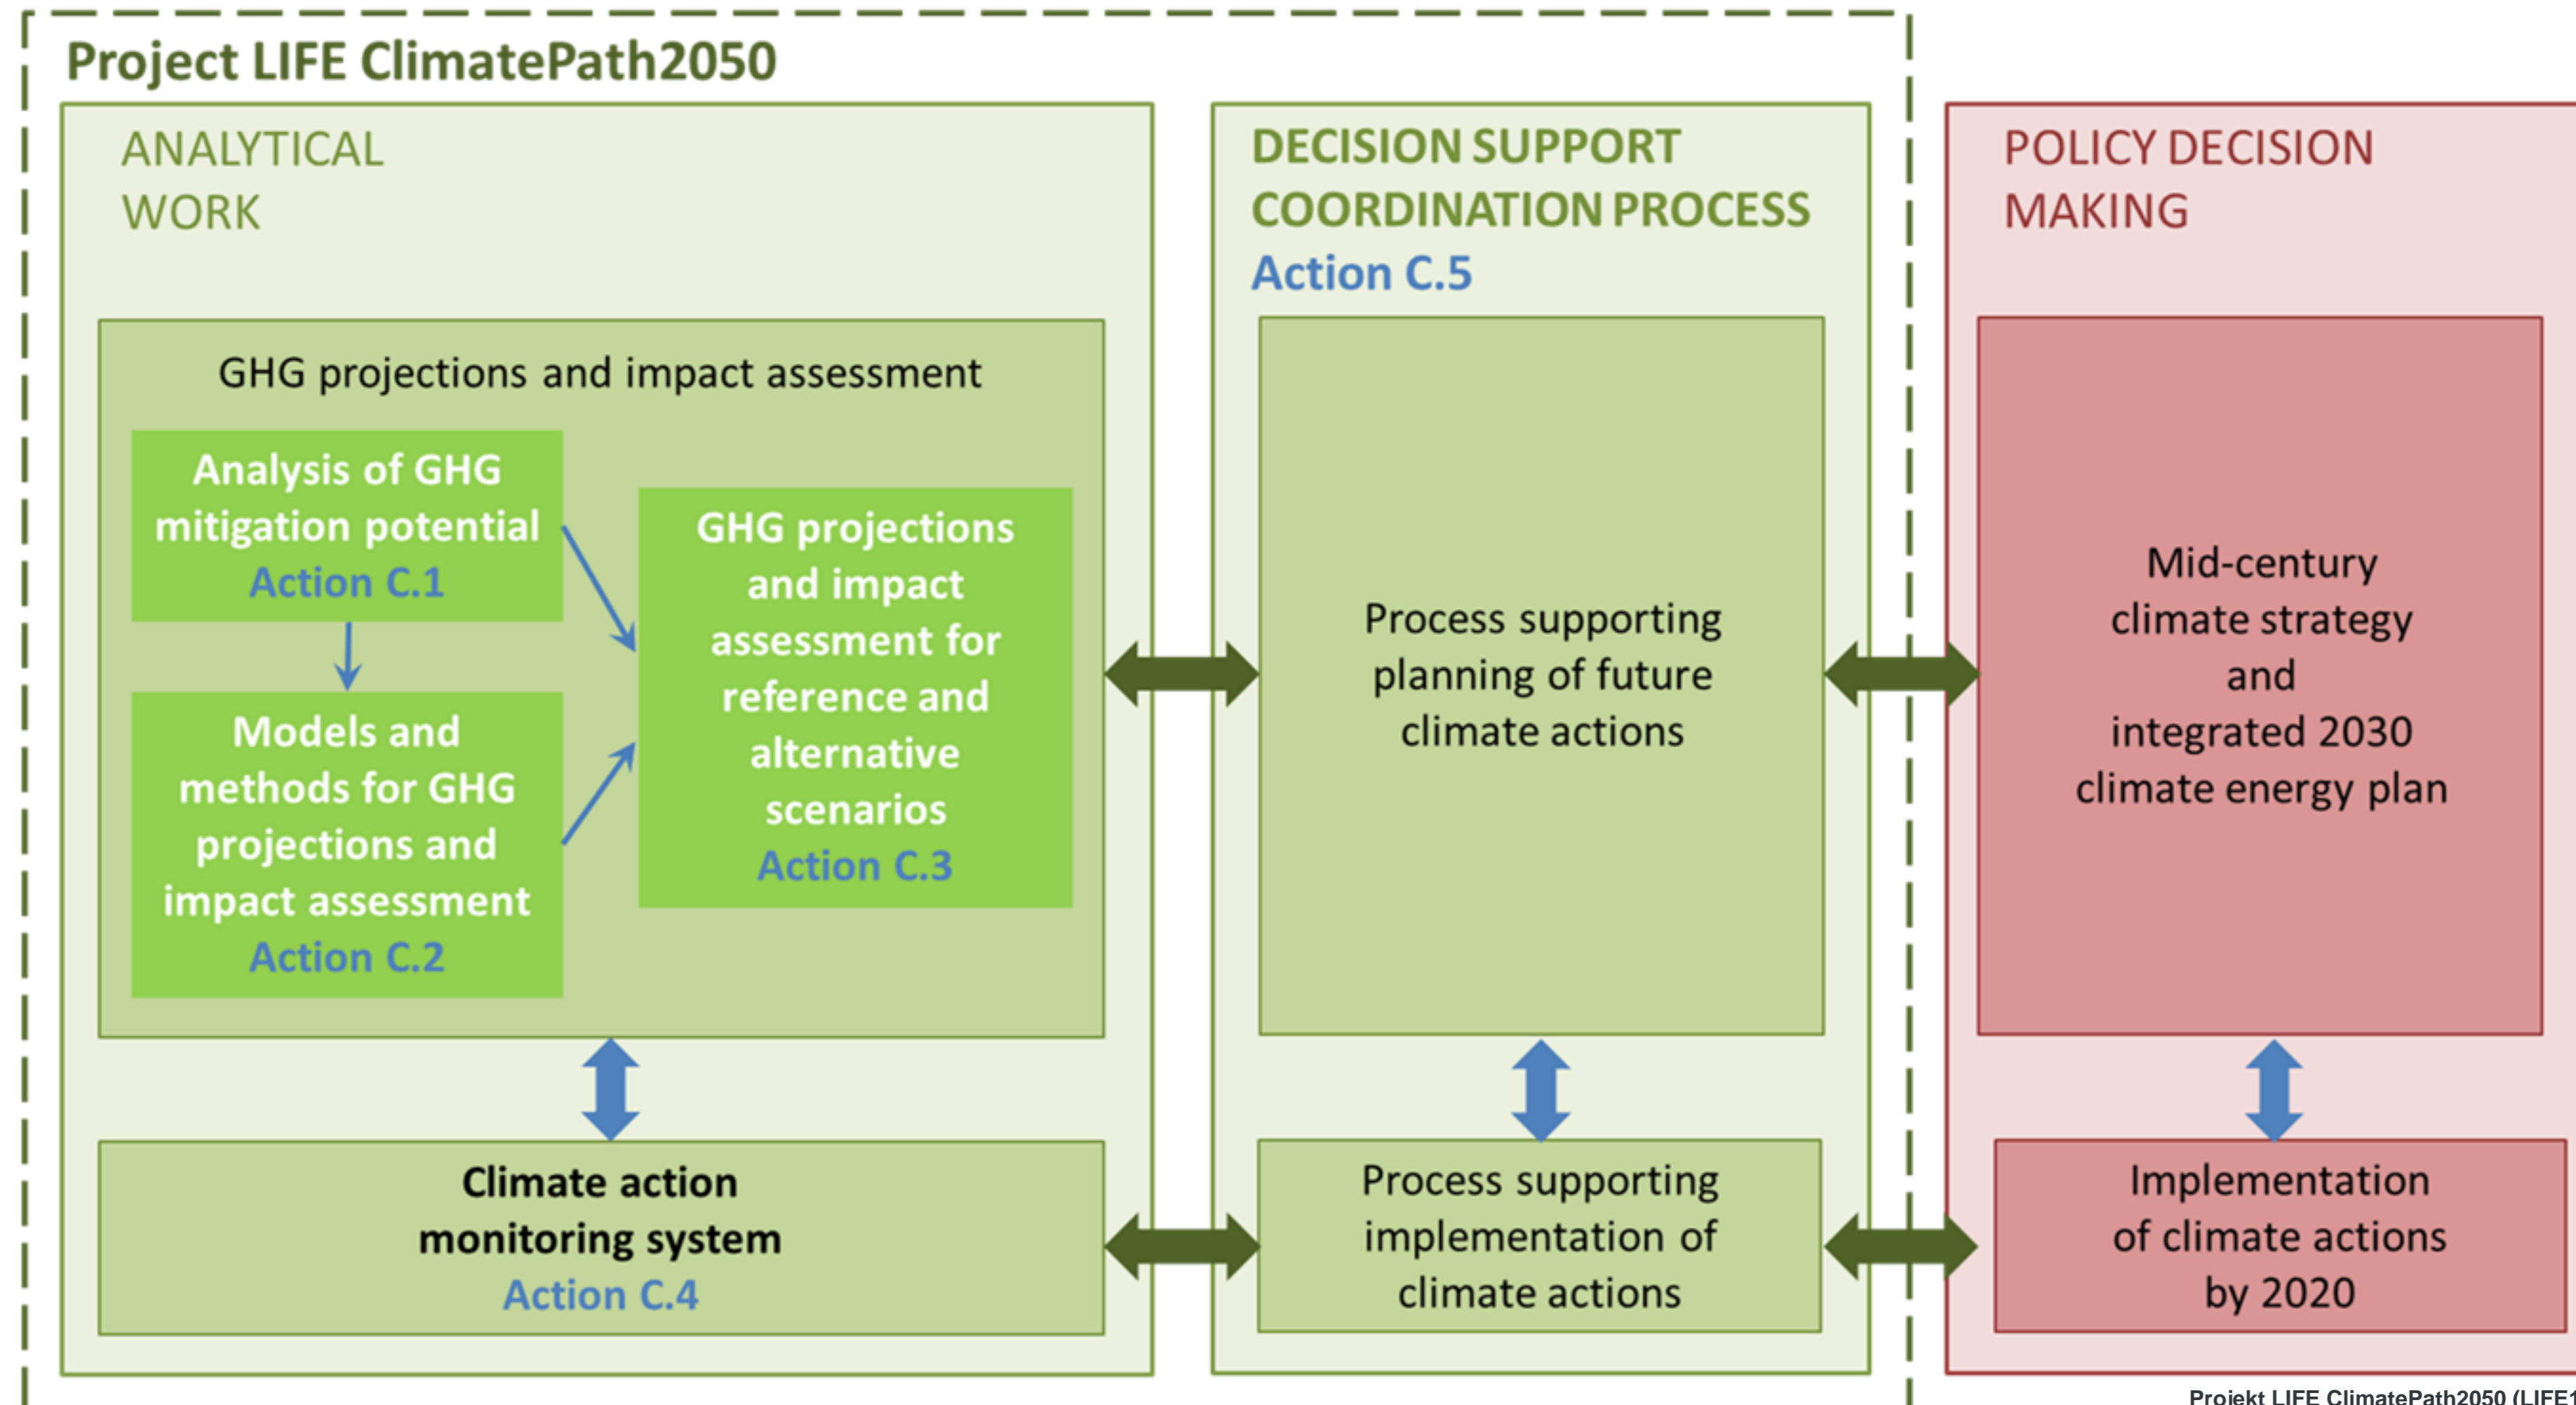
Project LIFE ClimatePath2050

ANALYTICAL WORK

GHG projections and impact assessment

Analysis of GHG mitigation potential
Action C.1

Models and methods for GHG projections and impact assessment
Action C.2

GHG projections and impact assessment for reference and alternative scenarios
Action C.3

Climate action monitoring system
Action C.4

DECISION SUPPORT COORDINATION PROCESS
Action C.5

Process supporting planning of future climate actions

Process supporting implementation of climate actions

POLICY DECISION MAKING

Mid-century climate strategy and integrated 2030 climate energy plan

Implementation of climate actions by 2020

Projekt LIFE ClimatePath2050 (LIFE1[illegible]